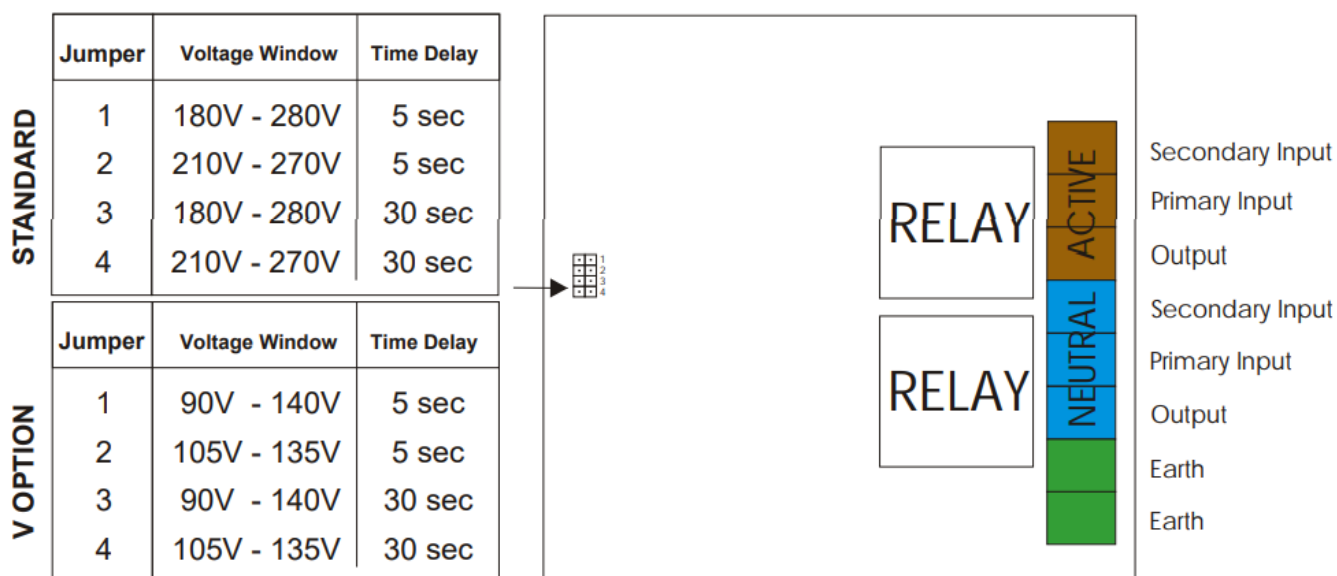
STANDARD

| Jumper | Voltage Window | Time Delay |
|---|---|---|
| 1 | 180V - 280V | 5 sec |
| 2 | 210V - 270V | 5 sec |
| 3 | 180V - 280V | 30 sec |
| 4 | 210V - 270V | 30 sec |

V OPTION

| Jumper | Voltage Window | Time Delay |
|---|---|---|
| 1 | 90V - 140V | 5 sec |
| 2 | 105V - 135V | 5 sec |
| 3 | 90V - 140V | 30 sec |
| 4 | 105V - 135V | 30 sec |

1
2
3
4

RELAY

RELAY

ACTIVE

NEUTRAL

Secondary Input
Primary Input
Output
Secondary Input
Primary Input
Output
Earth
Earth